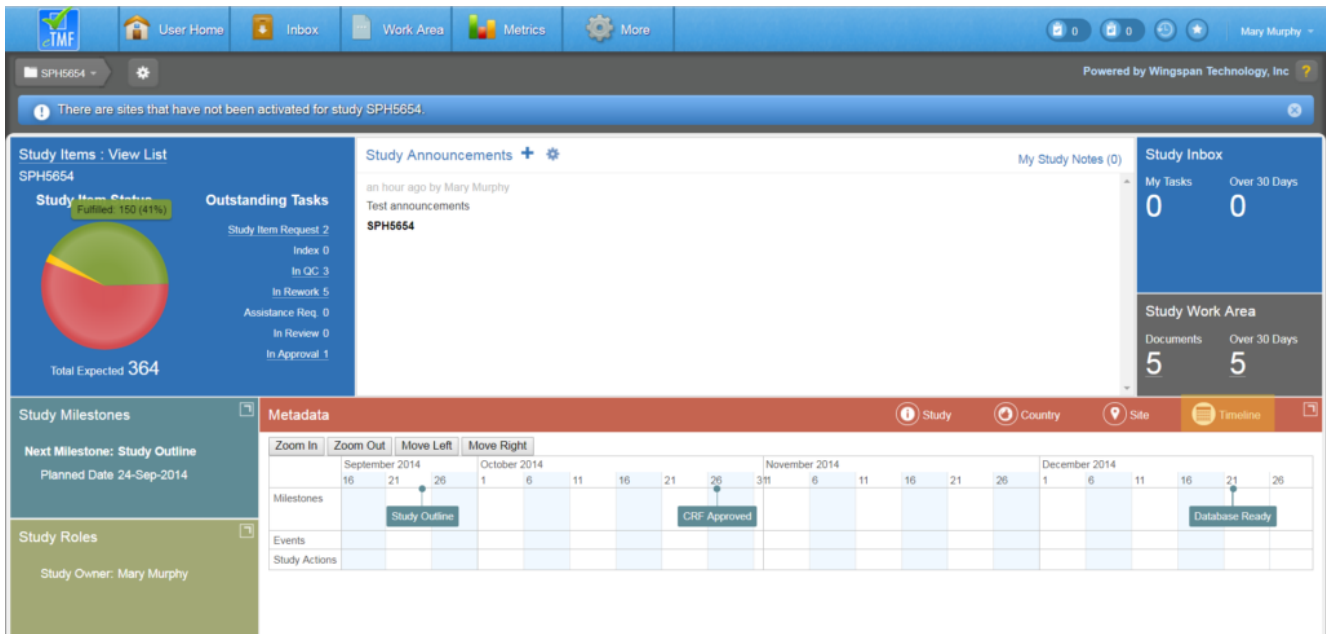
eTMF User Home Inbox Work Area Metrics More 0 0 Mary Murphy

SPH5654

Powered by Wingspan Technology, Inc ?

There are sites that have not been activated for study SPH5654.

Study Items : View List
SPH5654
Study Item Status
Fulfilled: 150 (41%)
Total Expected 364

Outstanding Tasks
Study Item Request 2
Index 0
In QC 3
In Rework 5
Assistance Req. 0
In Review 0
In Approval 1

Study Announcements
My Study Notes (0)
an hour ago by Mary Murphy
Test announcements
SPH5654

Study Inbox
My Tasks 0
Over 30 Days 0

Study Work Area
Documents 5
Over 30 Days 5

Study Milestones
Next Milestone: Study Outline
Planned Date 24-Sep-2014

Study Roles
Study Owner: Mary Murphy

Metadata
Study Country Site Timeline

Zoom In Zoom Out Move Left Move Right

September 2014 October 2014 November 2014 December 2014
16 21 26 1 6 11 16 21 26 31 1 6 11 16 21 26 1 6 11 16 21 26

Milestones
Study Outline CRF Approved Database Ready
Events
Study Actions